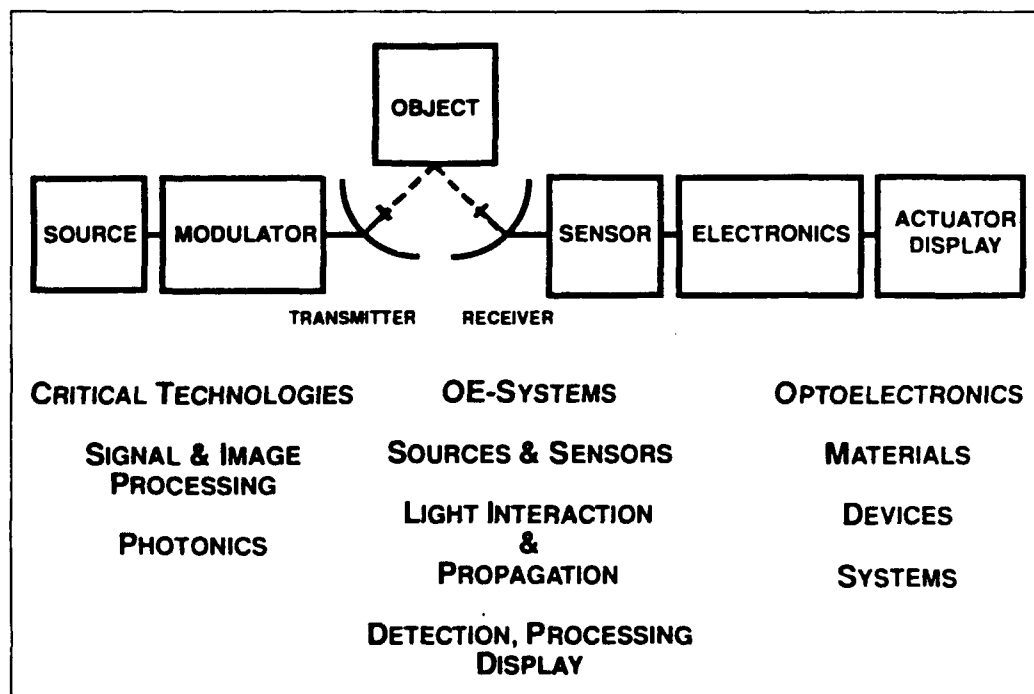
OBJECT

SOURCE

MODULATOR

SENSOR

ELECTRONICS

ACTUATOR DISPLAY

TRANSMITTER

RECEIVER

CRITICAL TECHNOLOGIES

SIGNAL & IMAGE PROCESSING

PHOTONICS

OE-SYSTEMS

SOURCES & SENSORS

LIGHT INTERACTION & PROPAGATION

DETECTION, PROCESSING DISPLAY

OPTOELECTRONICS

MATERIALS

DEVICES

SYSTEMS